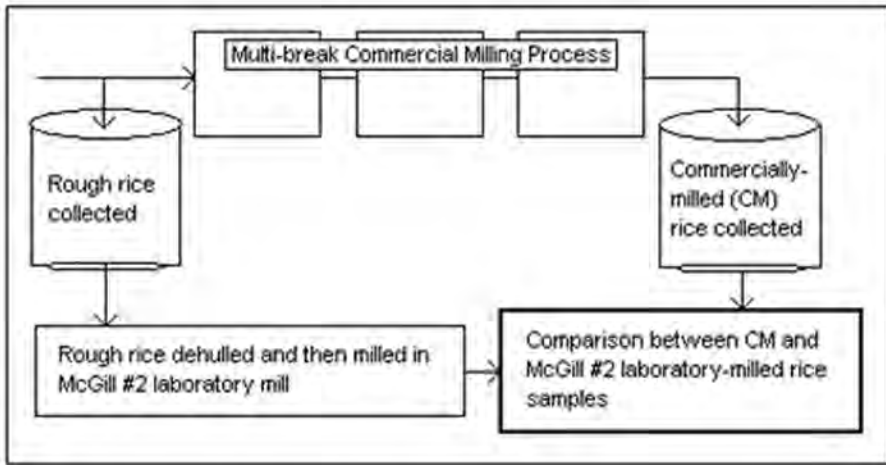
Multi-break Commercial Milling Process

Rough rice collected

Commercially-milled (CM) rice collected

Rough rice dehulled and then milled in McGill #2 laboratory mill

Comparison between CM and McGill #2 laboratory-milled rice samples